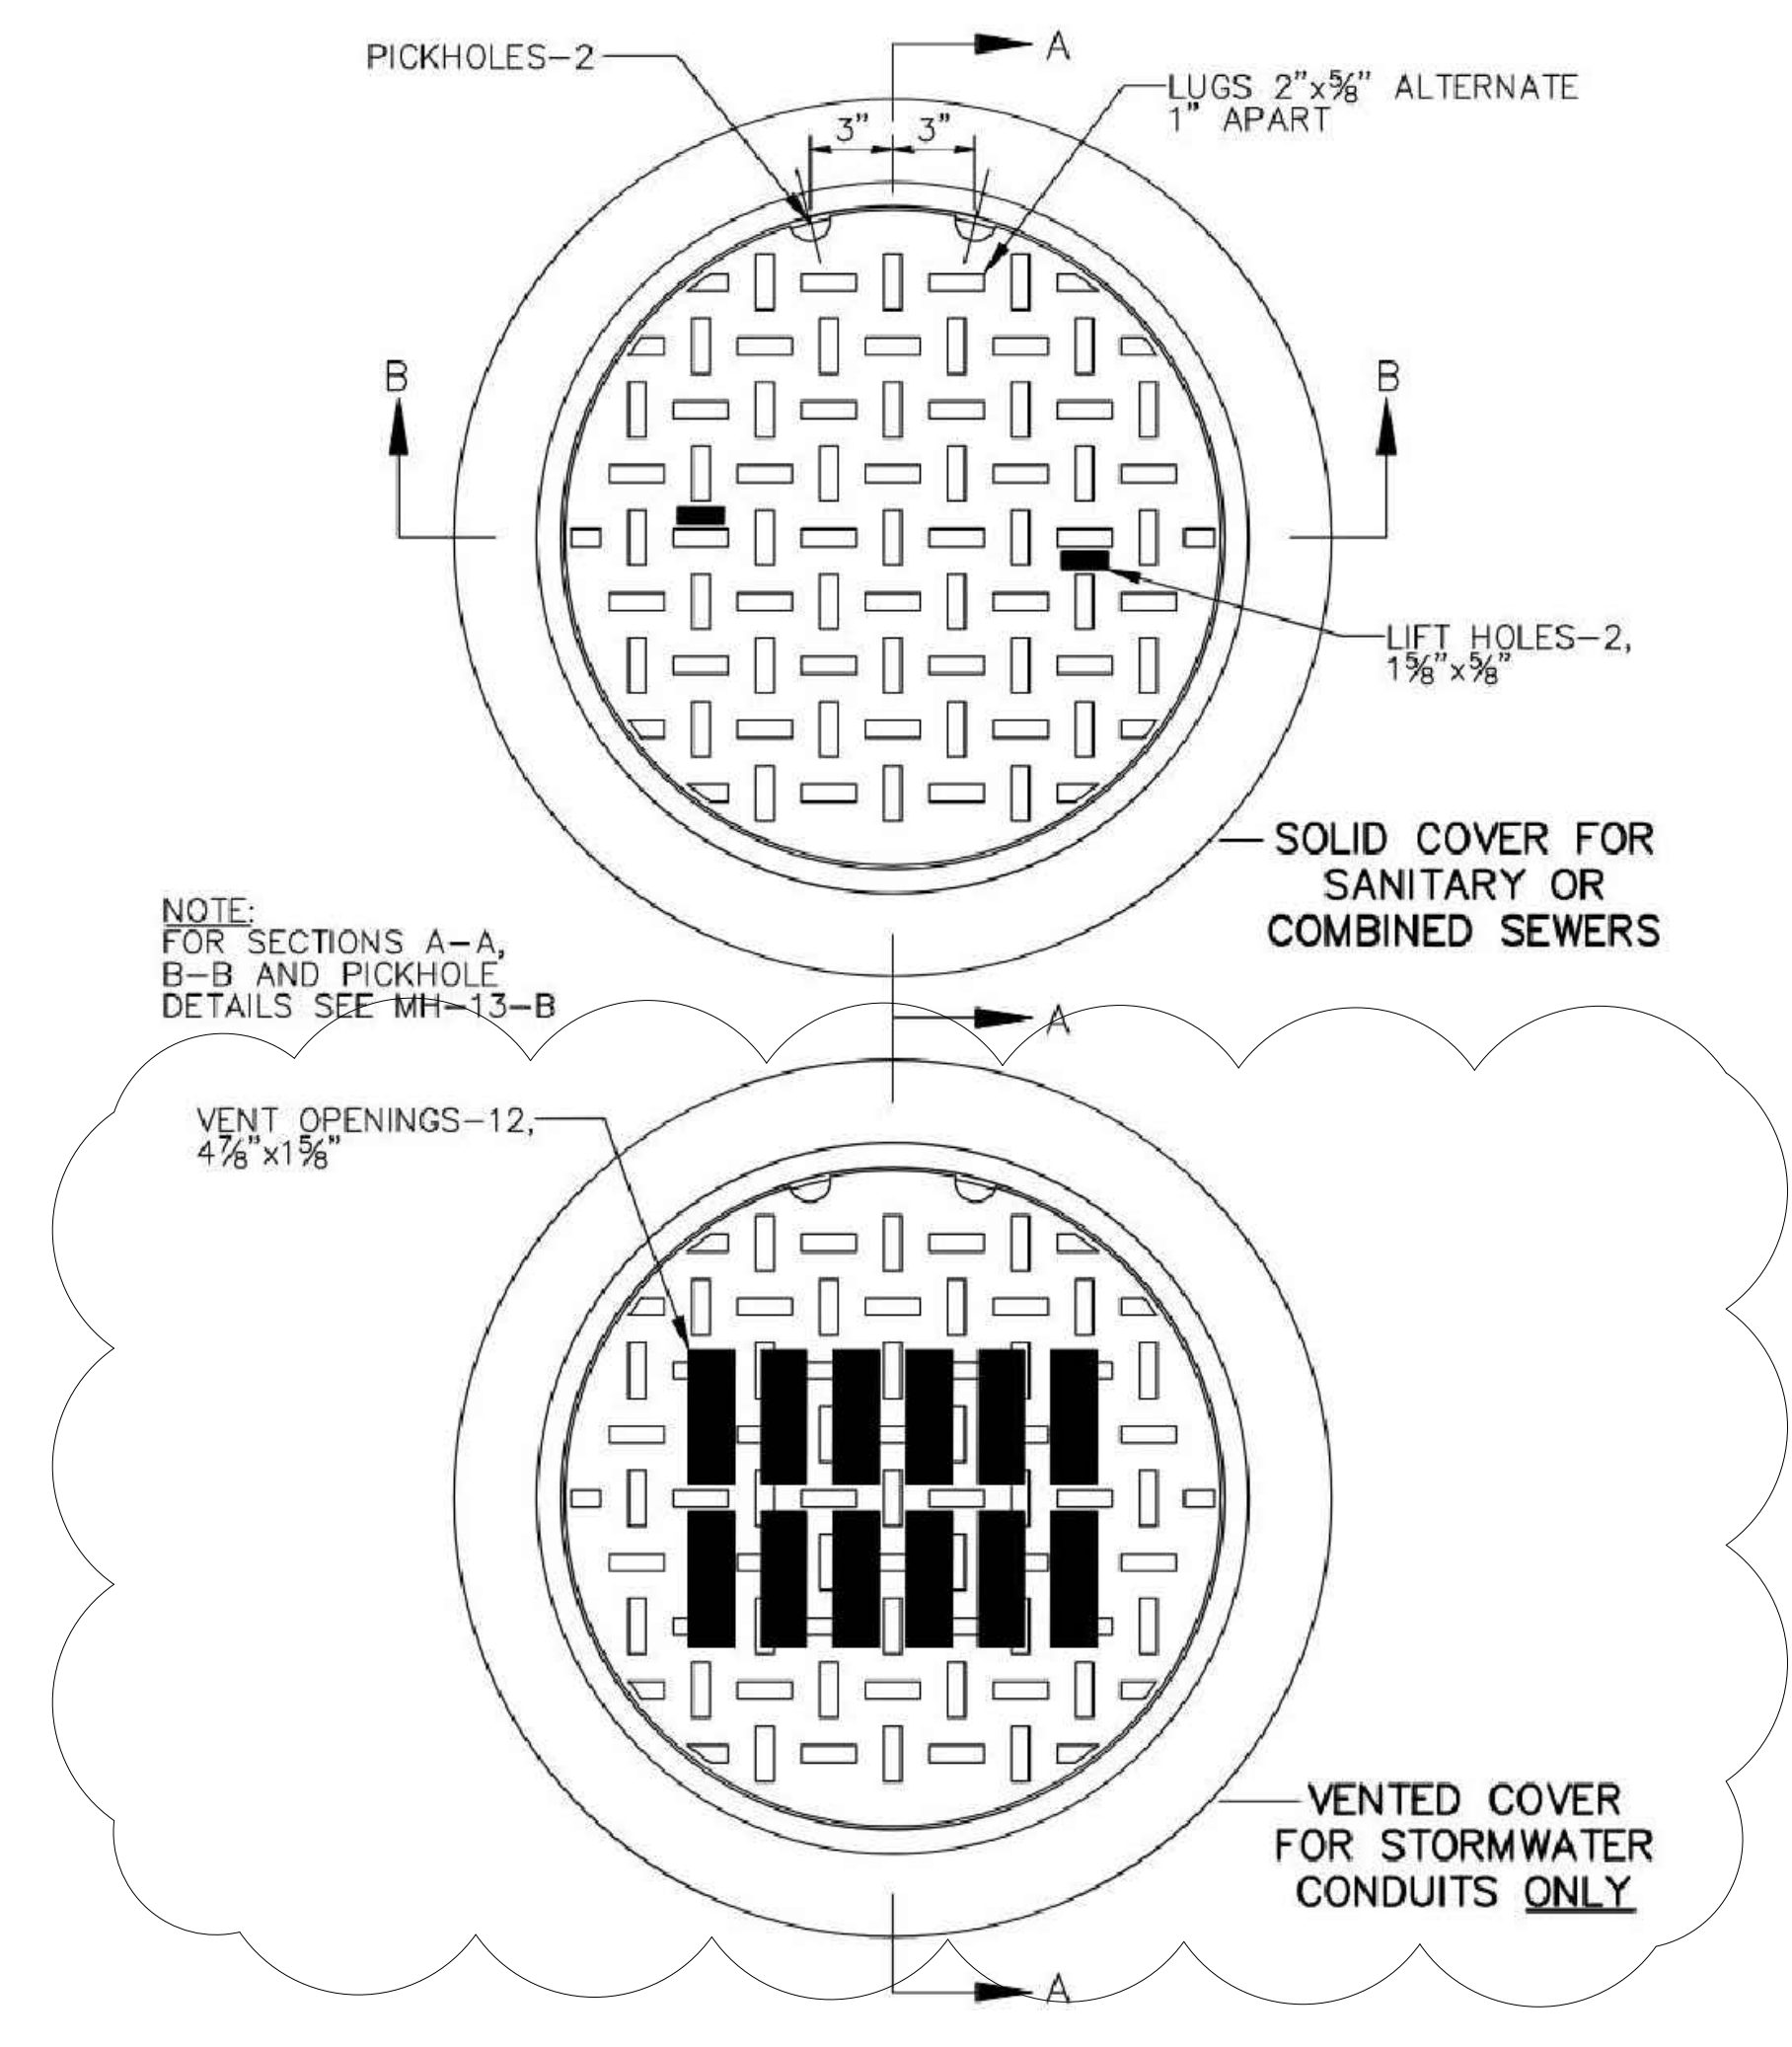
PICKHOLES–2

A

LUGS 2"x$\frac{5}{8}$" ALTERNATE 1" APART

3" 3"

B

B

LIFT HOLES–2, 1$\frac{5}{8}$"x$\frac{5}{8}$"

SOLID COVER FOR SANITARY OR COMBINED SEWERS

NOTE:
FOR SECTIONS A–A, B–B AND PICKHOLE DETAILS SEE MH–13–B

A

VENT OPENINGS–12, 4$\frac{7}{8}$"x1$\frac{5}{8}$"

VENTED COVER FOR STORMWATER CONDUITS ONLY

A